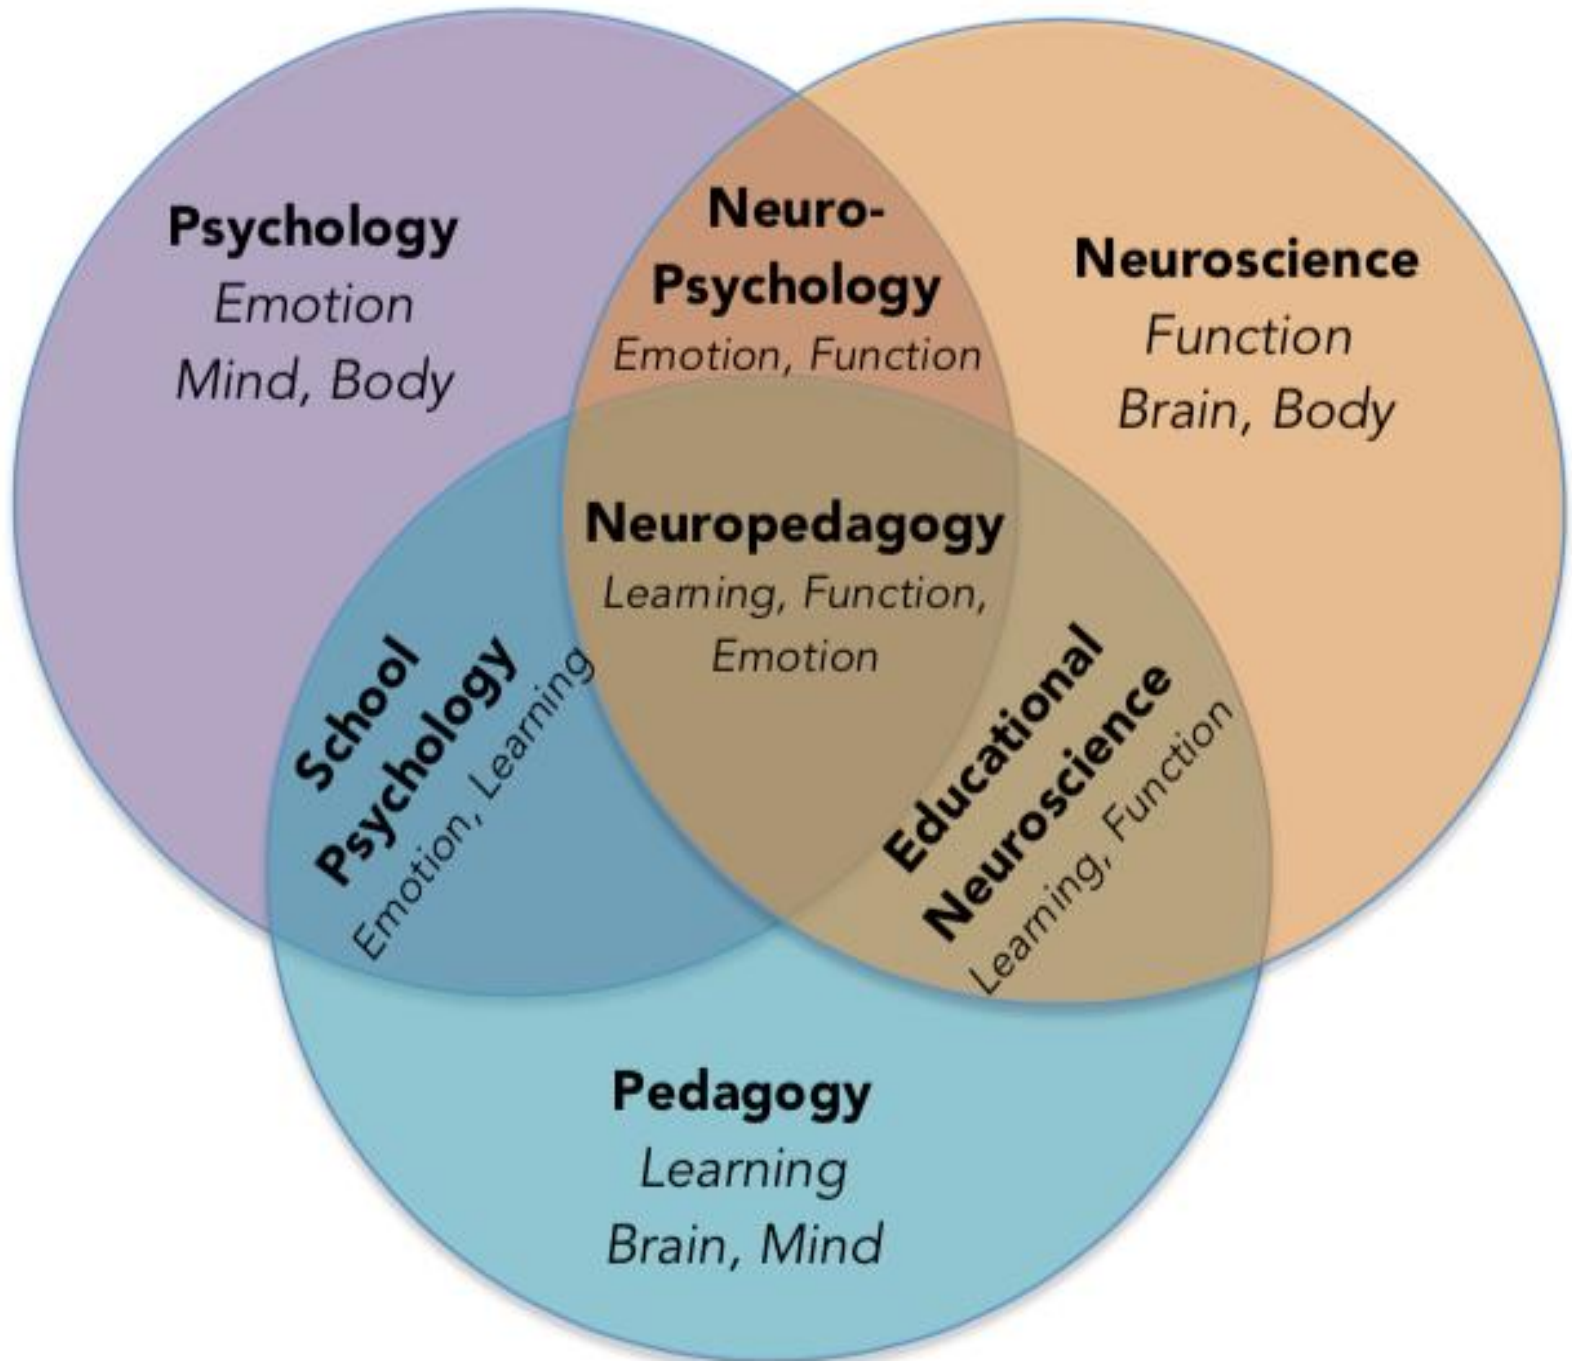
Psychology
Emotion
Mind, Body

Neuro-Psychology
Emotion, Function

Neuroscience
Function
Brain, Body

Neuropedagogy
Learning, Function, Emotion

School Psychology
Emotion, Learning

Educational Neuroscience
Learning, Function

Pedagogy
Learning
Brain, Mind